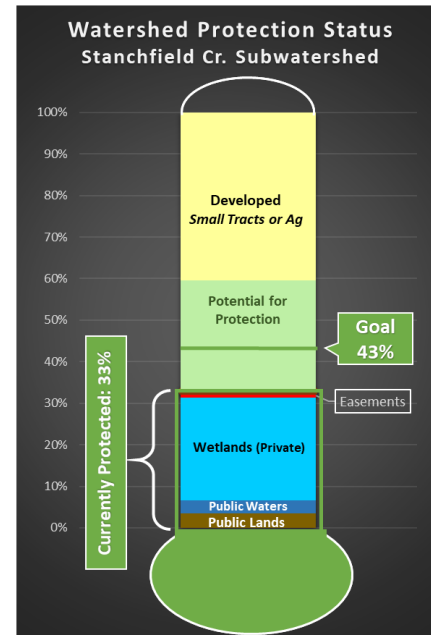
Watershed Protection Status
Stanchfield Cr. Subwatershed

100%
90%
80%
70%
60%
50%
40%
30%
20%
10%
0%

Developed
Small Tracts or Ag

Potential for Protection

Goal 43%

Easements

Currently Protected: 33%

Wetlands (Private)

Public Waters

Public Lands